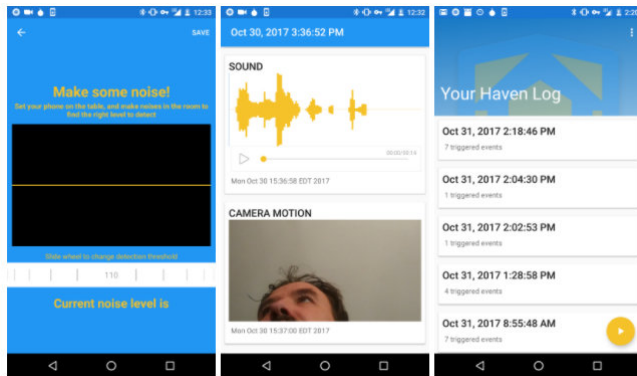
12:33

SAVE

Make some noise!

Set your phone on the table, and make noises in the room to find the right level to detect

Slide wheel to change detection threshold

110

Current noise level is

12:32

Oct 30, 2017 3:36:52 PM

SOUND

00:00/00:14

Mon Oct 30 15:36:58 EDT 2017

CAMERA MOTION

Mon Oct 30 15:37:00 EDT 2017

Your Haven Log

Oct 31, 2017 2:18:46 PM

7 triggered events

Oct 31, 2017 2:04:30 PM

1 triggered events

Oct 31, 2017 2:02:53 PM

1 triggered events

Oct 31, 2017 1:28:58 PM

4 triggered events

Oct 31, 2017 8:55:48 AM

7 triggered events